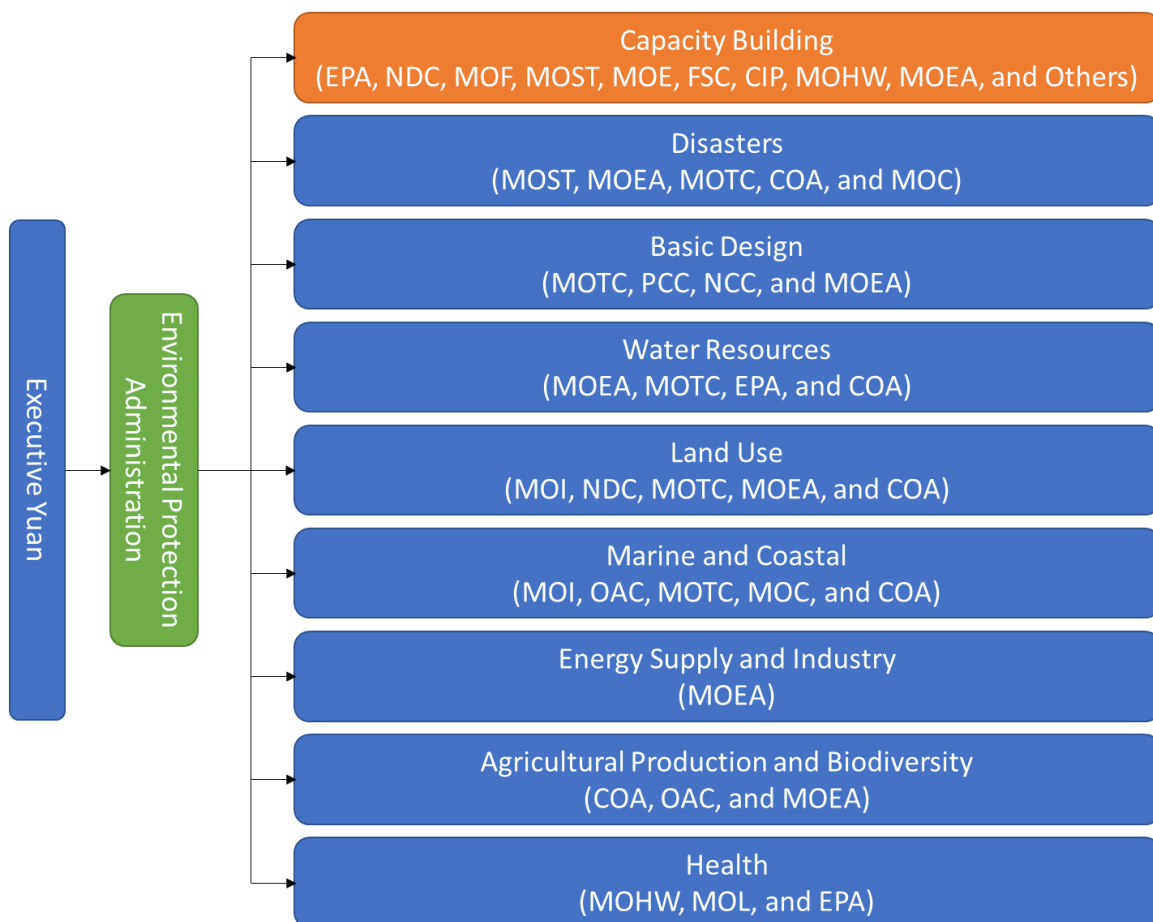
Executive Yuan

Environmental Protection Administration

Capacity Building
(EPA, NDC, MOF, MOST, MOE, FSC, CIP, MOHW, MOEA, and Others)

Disasters
(MOST, MOEA, MOTC, COA, and MOC)

Basic Design
(MOTC, PCC, NCC, and MOEA)

Water Resources
(MOEA, MOTC, EPA, and COA)

Land Use
(MOI, NDC, MOTC, MOEA, and COA)

Marine and Coastal
(MOI, OAC, MOTC, MOC, and COA)

Energy Supply and Industry
(MOEA)

Agricultural Production and Biodiversity
(COA, OAC, and MOEA)

Health
(MOHW, MOL, and EPA)